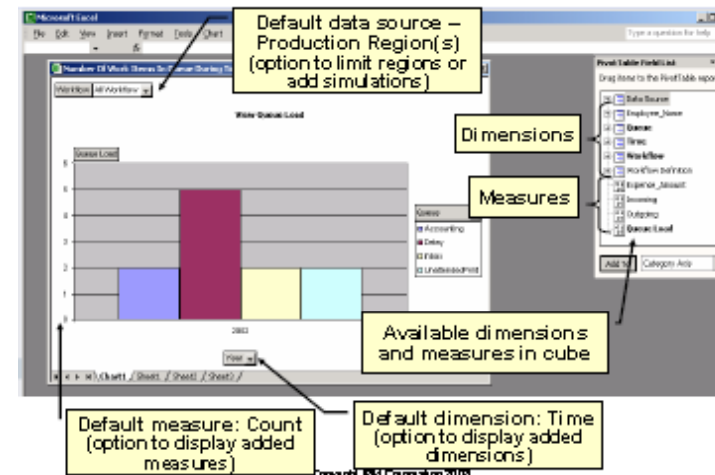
Microsoft Excel

File Edit View Insert Format Tools Chart

Type a question for help

Default data source – Production Region(s) (option to limit regions or add simulations)

Number Of Work Items In Queue During S

Workflow All Workflow

View Queue Load

Queue Load

6
5
4
3
2
1
0

2003

Queue
Accounting
Delay
Exam
UnderwritePol

Year

Chart1 / Sheet1 / Sheet2 / Sheet3 /

PivotTable Field List

Drag items to the PivotTable report

Dimensions

Data Source
Employee_Name
Queue
Time
Workflow
Workflow Definition

Measures

Expense_Amount
Incoming
Outgoing
Queue Load

Add To Category Axis

Available dimensions and measures in cube

Default measure: Count (option to display added measures)

Default dimension: Time (option to display added dimensions)

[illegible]